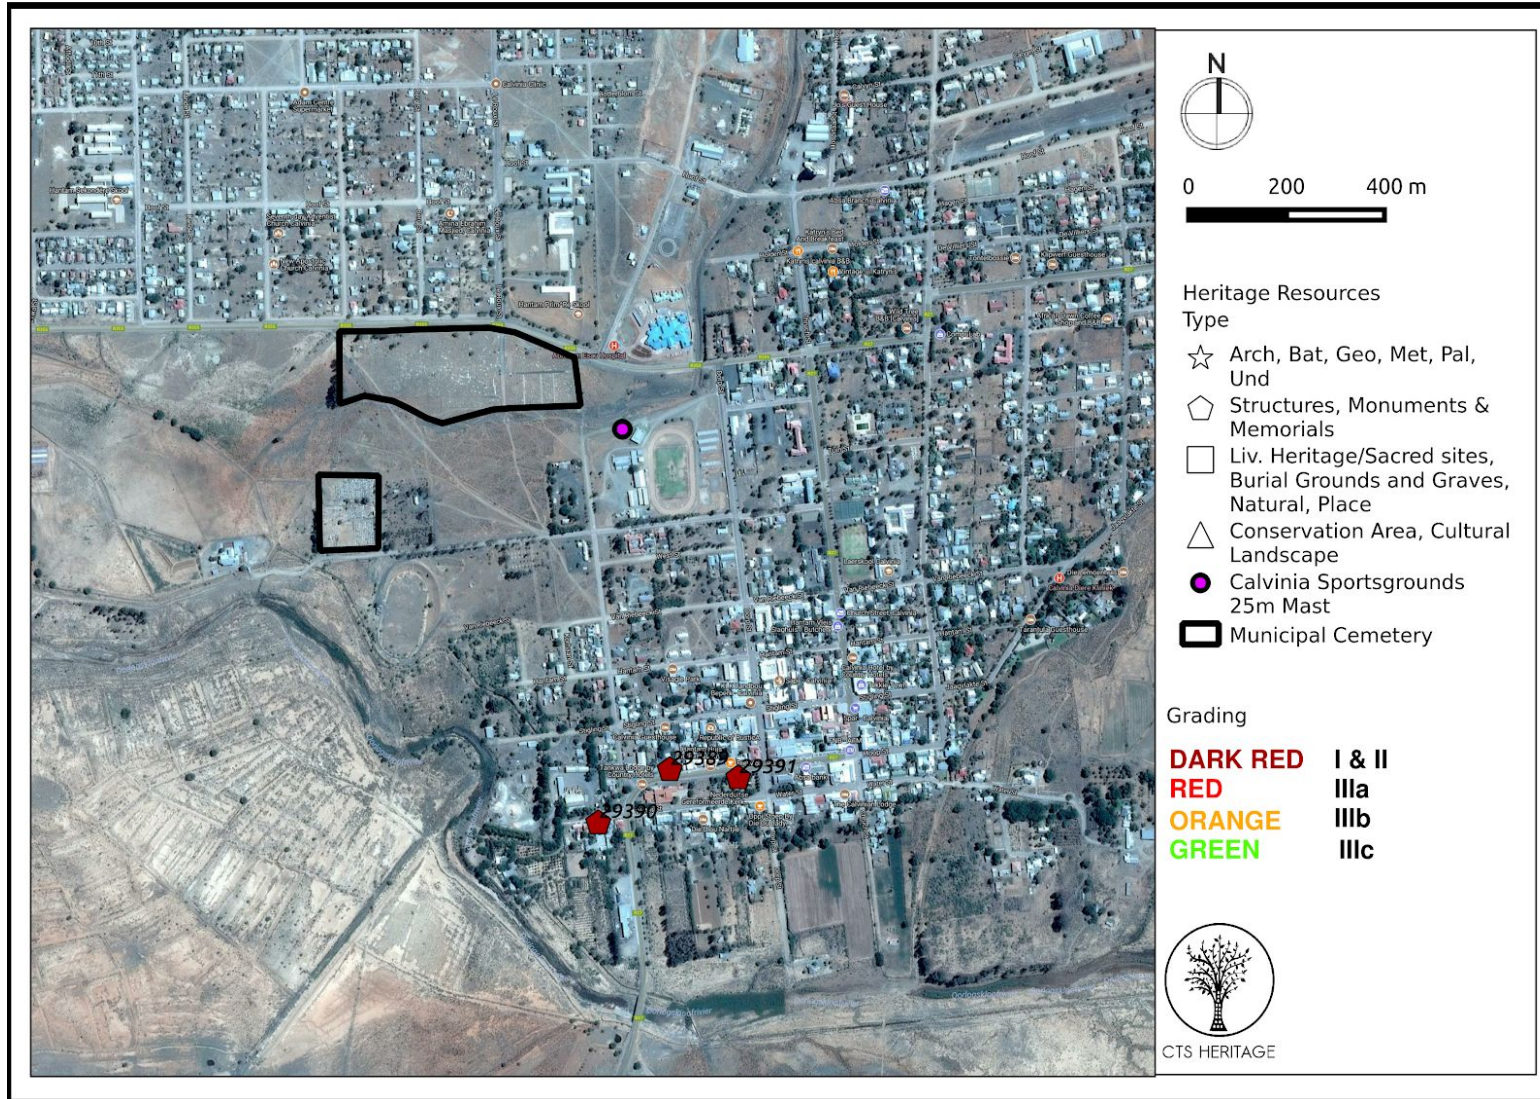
29389
29391
29390

N

0 200 400 m

Heritage Resources Type

Arch, Bat, Geo, Met, Pal, Und

Structures, Monuments & Memorials

Liv. Heritage/Sacred sites, Burial Grounds and Graves, Natural, Place

Conservation Area, Cultural Landscape

Calvinia Sportsgrounds 25m Mast

Municipal Cemetery

Grading

| DARK RED | I & II |
|---|---|
| RED | IIIa |
| ORANGE | IIIb |
| GREEN | IIIc |

CTS HERITAGE